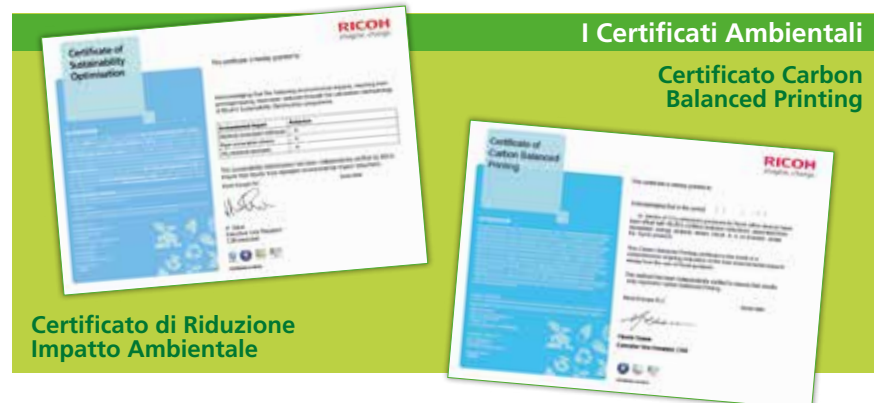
I Certificati Ambientali

Certificato Carbon Balanced Printing

Certificate of Sustainability Optimisation

RICOH imagine. change.

This certificate is hereby granted to:

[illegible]

Certificate of Carbon Balanced Printing

RICOH imagine. change.

This certificate is hereby granted to:

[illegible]

Certificato di Riduzione Impatto Ambientale